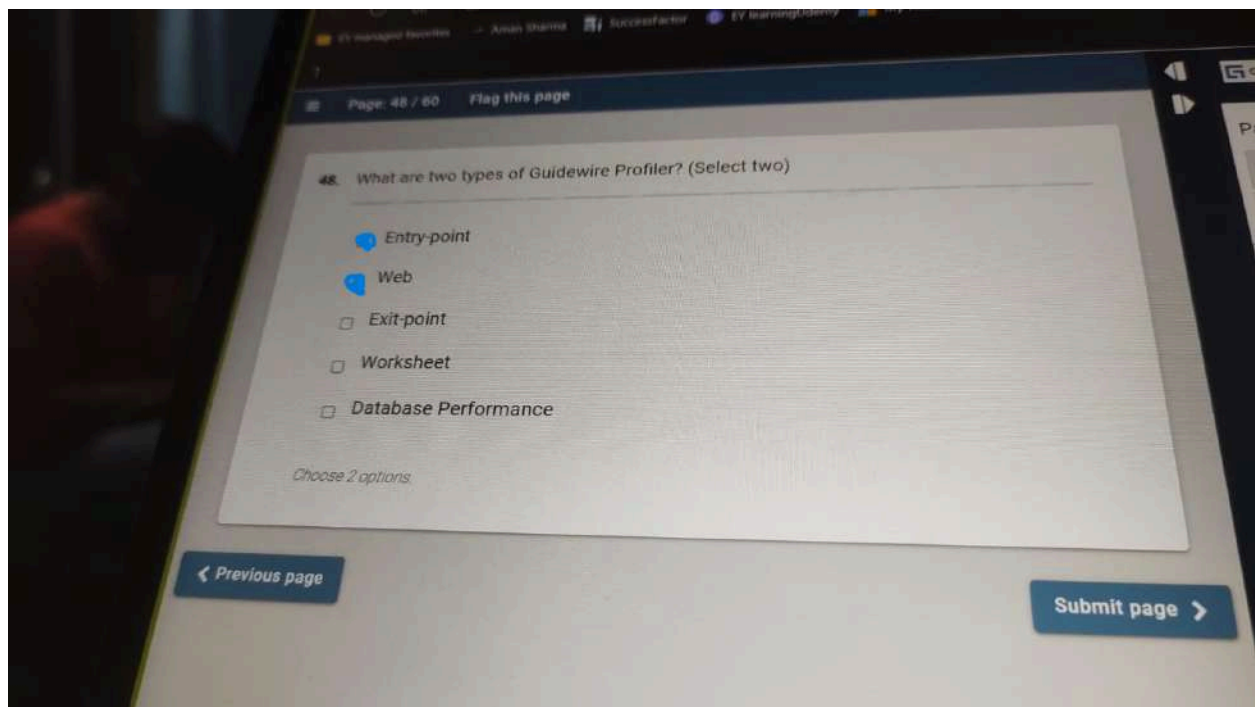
EY managed favorites   Aman Sharma   SuccessFactor   EY learning Udemy

Page: 48 / 60   Flag this page

48. What are two types of Guidewire Profiler? (Select two)

Entry-point

Web

Exit-point

Worksheet

Database Performance

Choose 2 options.

❮ Previous page

Submit page ❯